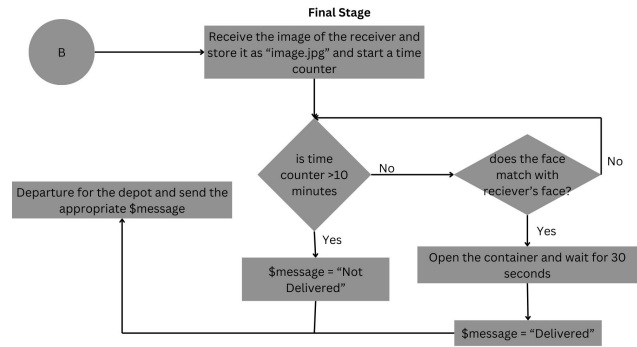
Final Stage

B

Receive the image of the receiver and store it as “image.jpg” and start a time counter

is time counter >10 minutes

No

does the face match with reciever's face?

No

Departure for the depot and send the appropriate $message

Yes

Yes

$message = “Not Delivered”

Open the container and wait for 30 seconds

$message = “Delivered”